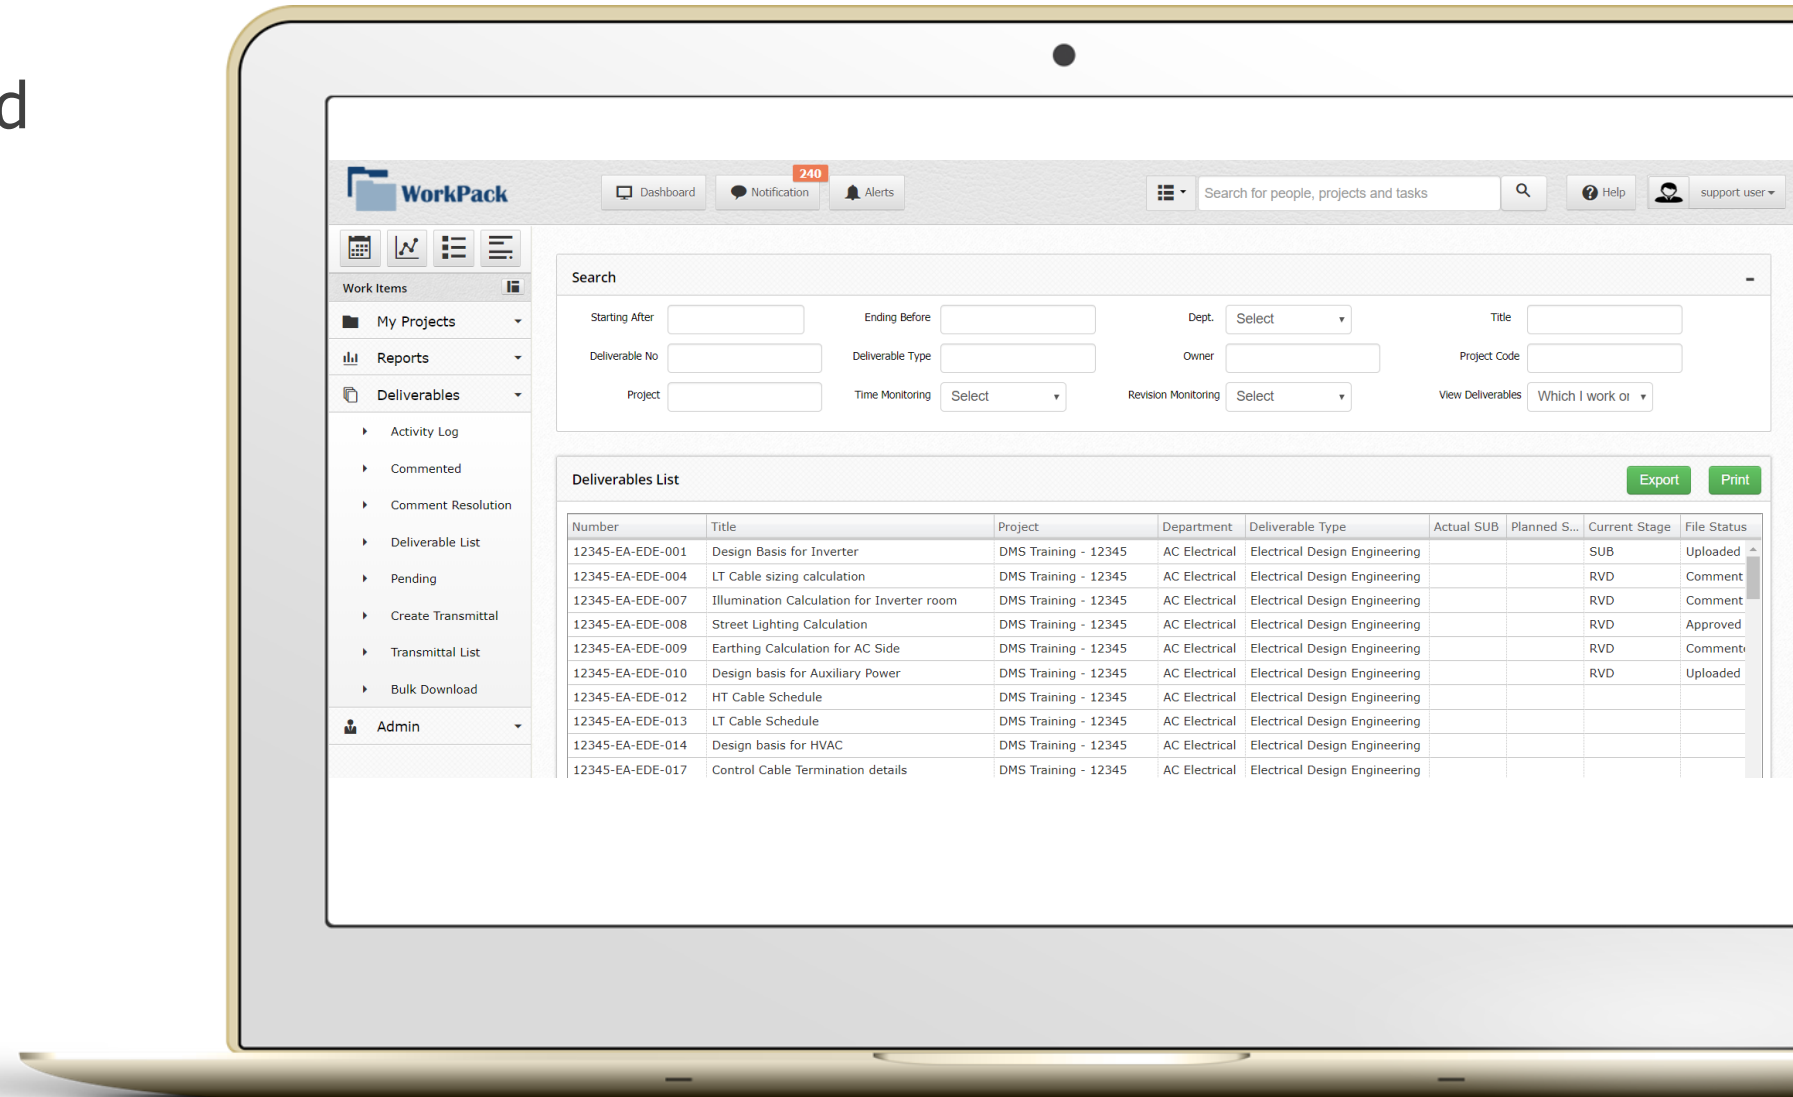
d

WorkPack

Dashboard Notification 240 Alerts

Search for people, projects and tasks

Help support user

Work Items

My Projects

Reports

Deliverables

Activity Log

Commented

Comment Resolution

Deliverable List

Pending

Create Transmittal

Transmittal List

Bulk Download

Admin

Search

Starting After
Ending Before
Dept. Select
Title
Deliverable No
Deliverable Type
Owner
Project Code
Project
Time Monitoring Select
Revision Monitoring Select
View Deliverables Which I work o

Deliverables List

Export Print

| Number | Title | Project | Department | Deliverable Type | Actual SUB | Planned S... | Current Stage | File Status |
|---|---|---|---|---|---|---|---|---|
| 12345-EA-EDE-001 | Design Basis for Inverter | DMS Training - 12345 | AC Electrical | Electrical Design Engineering | | | SUB | Uploaded |
| 12345-EA-EDE-004 | LT Cable sizing calculation | DMS Training - 12345 | AC Electrical | Electrical Design Engineering | | | RVD | Comment |
| 12345-EA-EDE-007 | Illumination Calculation for Inverter room | DMS Training - 12345 | AC Electrical | Electrical Design Engineering | | | RVD | Comment |
| 12345-EA-EDE-008 | Street Lighting Calculation | DMS Training - 12345 | AC Electrical | Electrical Design Engineering | | | RVD | Approved |
| 12345-EA-EDE-009 | Earthing Calculation for AC Side | DMS Training - 12345 | AC Electrical | Electrical Design Engineering | | | RVD | Comment |
| 12345-EA-EDE-010 | Design basis for Auxiliary Power | DMS Training - 12345 | AC Electrical | Electrical Design Engineering | | | RVD | Uploaded |
| 12345-EA-EDE-012 | HT Cable Schedule | DMS Training - 12345 | AC Electrical | Electrical Design Engineering | | | | |
| 12345-EA-EDE-013 | LT Cable Schedule | DMS Training - 12345 | AC Electrical | Electrical Design Engineering | | | | |
| 12345-EA-EDE-014 | Design basis for HVAC | DMS Training - 12345 | AC Electrical | Electrical Design Engineering | | | | |
| 12345-EA-EDE-017 | Control Cable Termination details | DMS Training - 12345 | AC Electrical | Electrical Design Engineering | | | | |